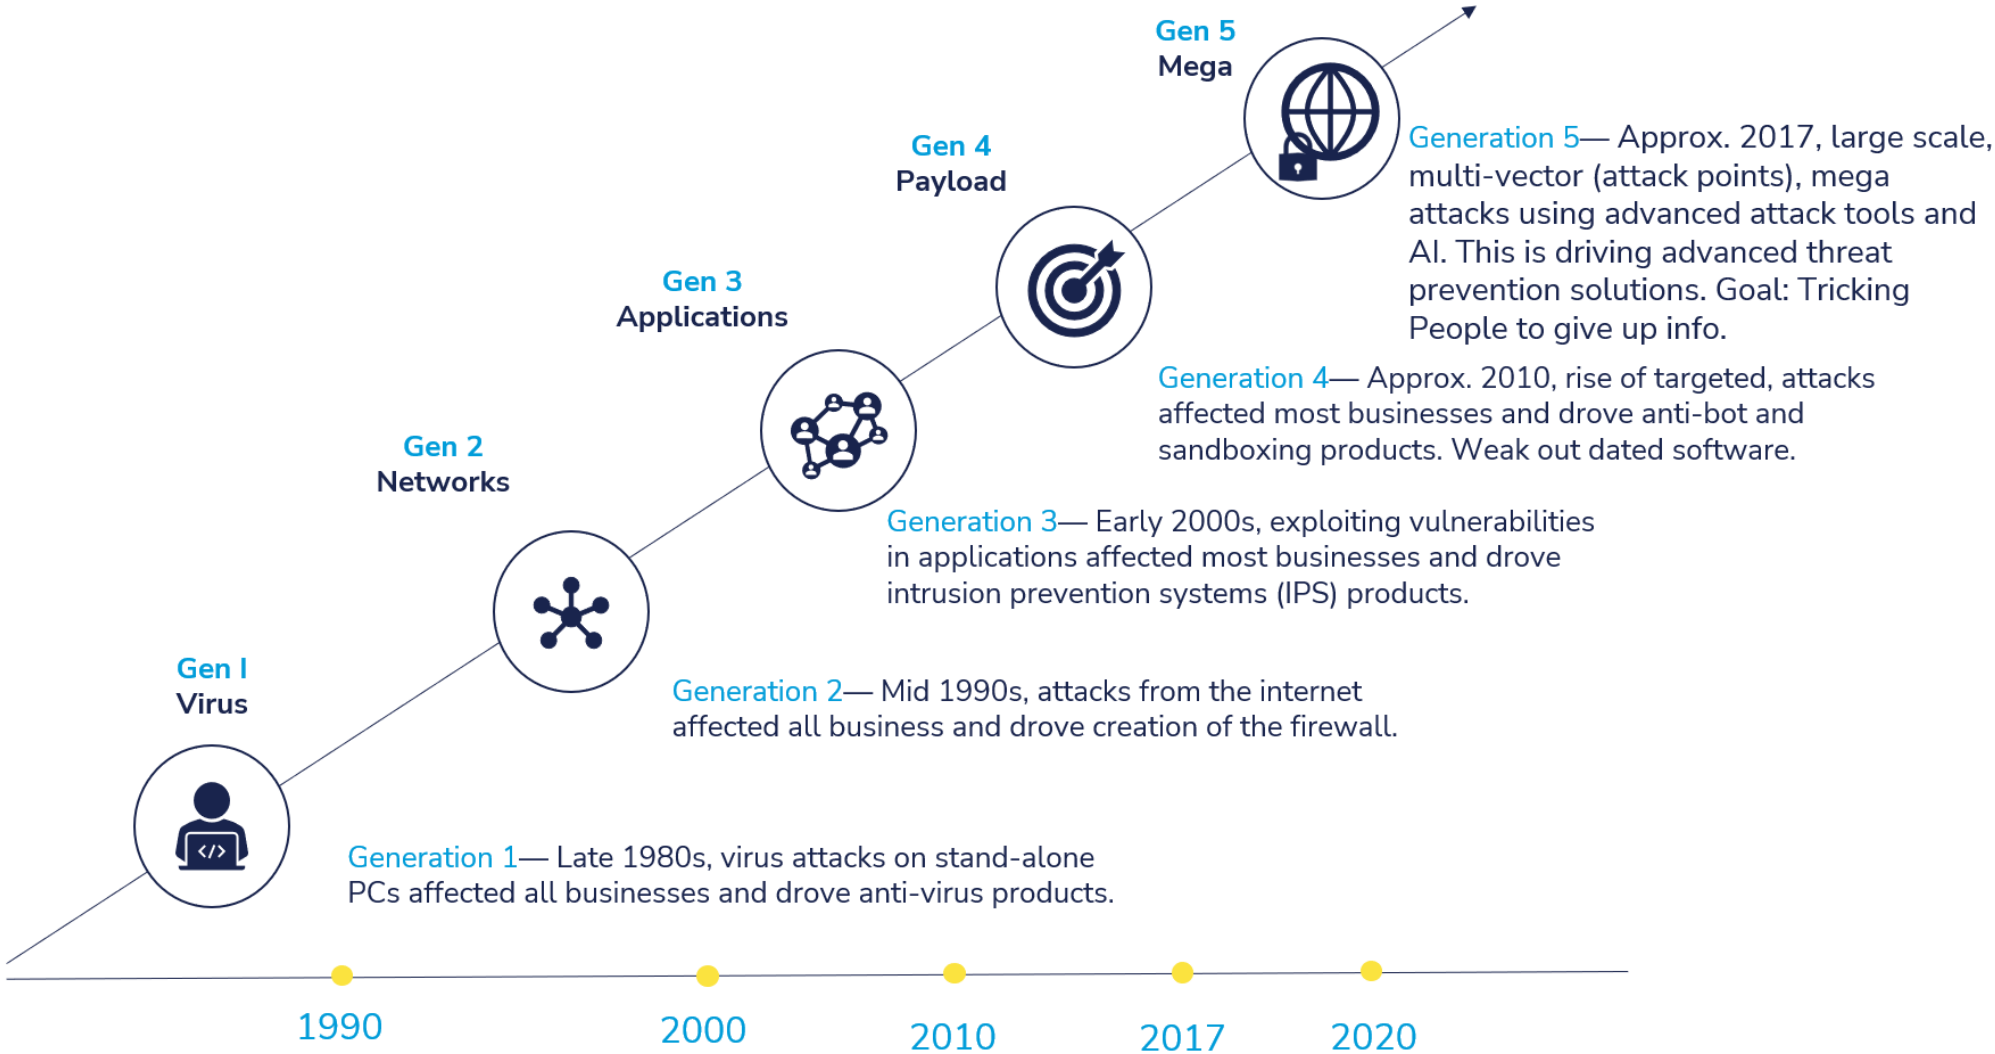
Gen 5
Mega

Generation 5— Approx. 2017, large scale, multi-vector (attack points), mega attacks using advanced attack tools and AI. This is driving advanced threat prevention solutions. Goal: Tricking People to give up info.

Gen 4
Payload

Generation 4— Approx. 2010, rise of targeted, attacks affected most businesses and drove anti-bot and sandboxing products. Weak out dated software.

Gen 3
Applications

Generation 3— Early 2000s, exploiting vulnerabilities in applications affected most businesses and drove intrusion prevention systems (IPS) products.

Gen 2
Networks

Generation 2— Mid 1990s, attacks from the internet affected all business and drove creation of the firewall.

Gen I
Virus

Generation 1— Late 1980s, virus attacks on stand-alone PCs affected all businesses and drove anti-virus products.

1990
2000
2010
2017
2020